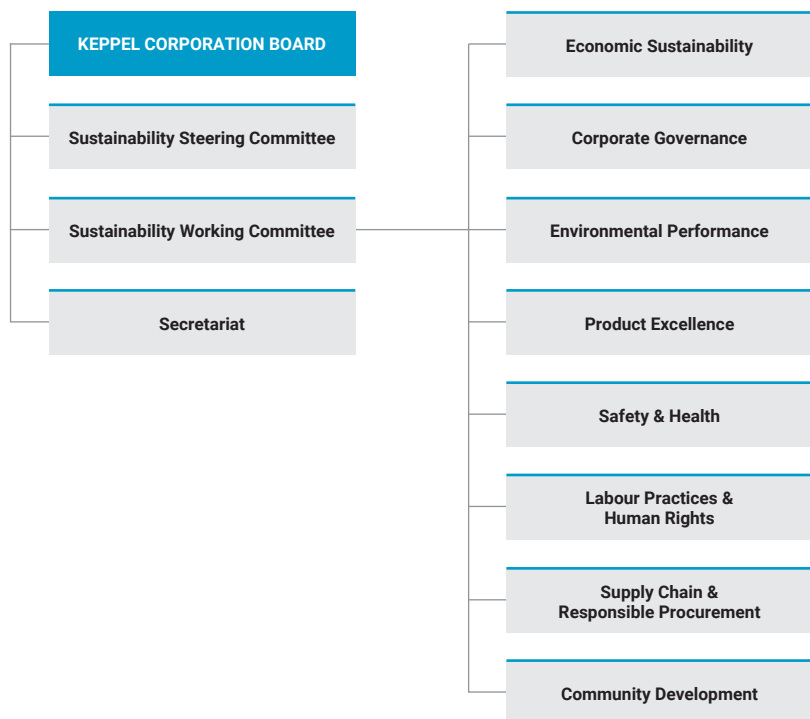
KEPPEL CORPORATION BOARD

Sustainability Steering Committee

Sustainability Working Committee

Secretariat

Economic Sustainability

Corporate Governance

Environmental Performance

Product Excellence

Safety & Health

Labour Practices & Human Rights

Supply Chain & Responsible Procurement

Community Development